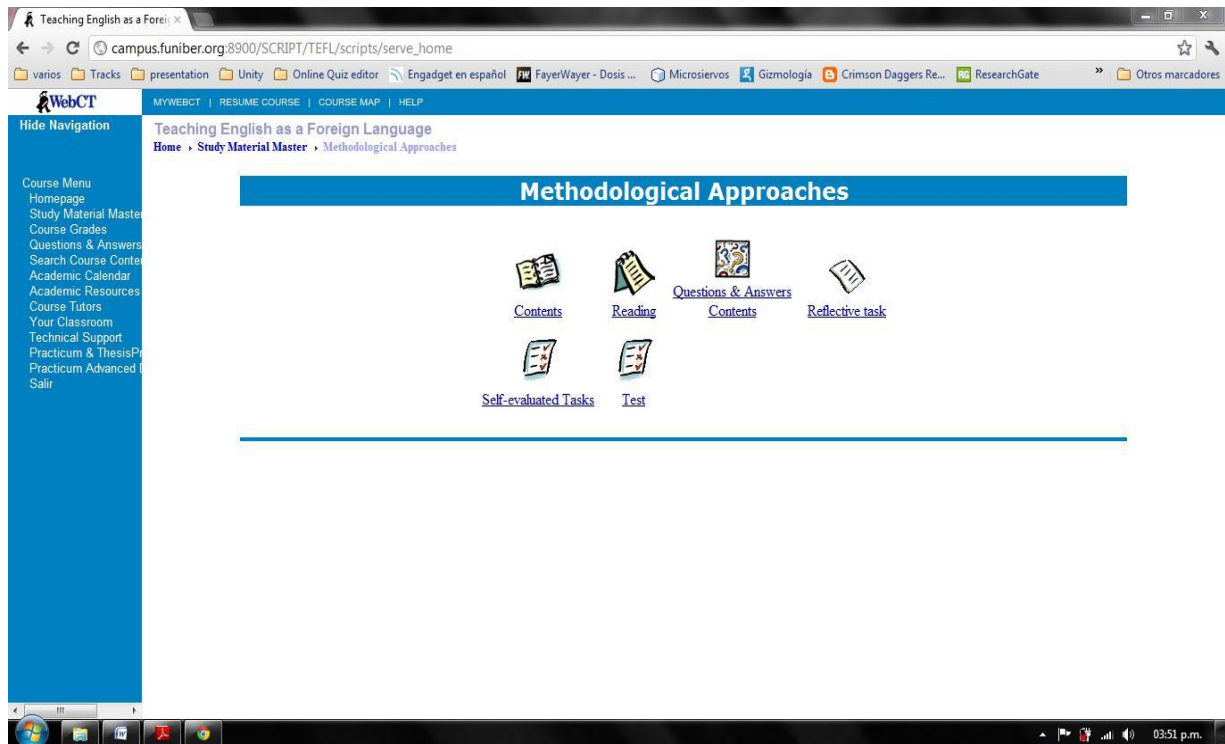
Teaching English as a Forei ×

campus.funiber.org:8900/SCRIPT/TEFL/scripts/serve_home

varios Tracks presentation Unity Online Quiz editor Engadget en español FayerWayer - Dosis ... Microsiervos Gizmología Crimson Daggers Re... ResearchGate » Otros marcadores

WebCT

MYWEBCT | RESUME COURSE | COURSE MAP | HELP

Hide Navigation

Teaching English as a Foreign Language
Home › Study Material Master › Methodological Approaches

Course Menu
Homepage
Study Material Maste
Course Grades
Questions & Answers
Search Course Conte
Academic Calendar
Academic Resources
Course Tutors
Your Classroom
Technical Support
Practicum & ThesisPr
Practicum Advanced
Salir

Methodological Approaches

Contents
Reading
Questions & Answers Contents
Reflective task
Self-evaluated Tasks
Test

03:51 p.m.